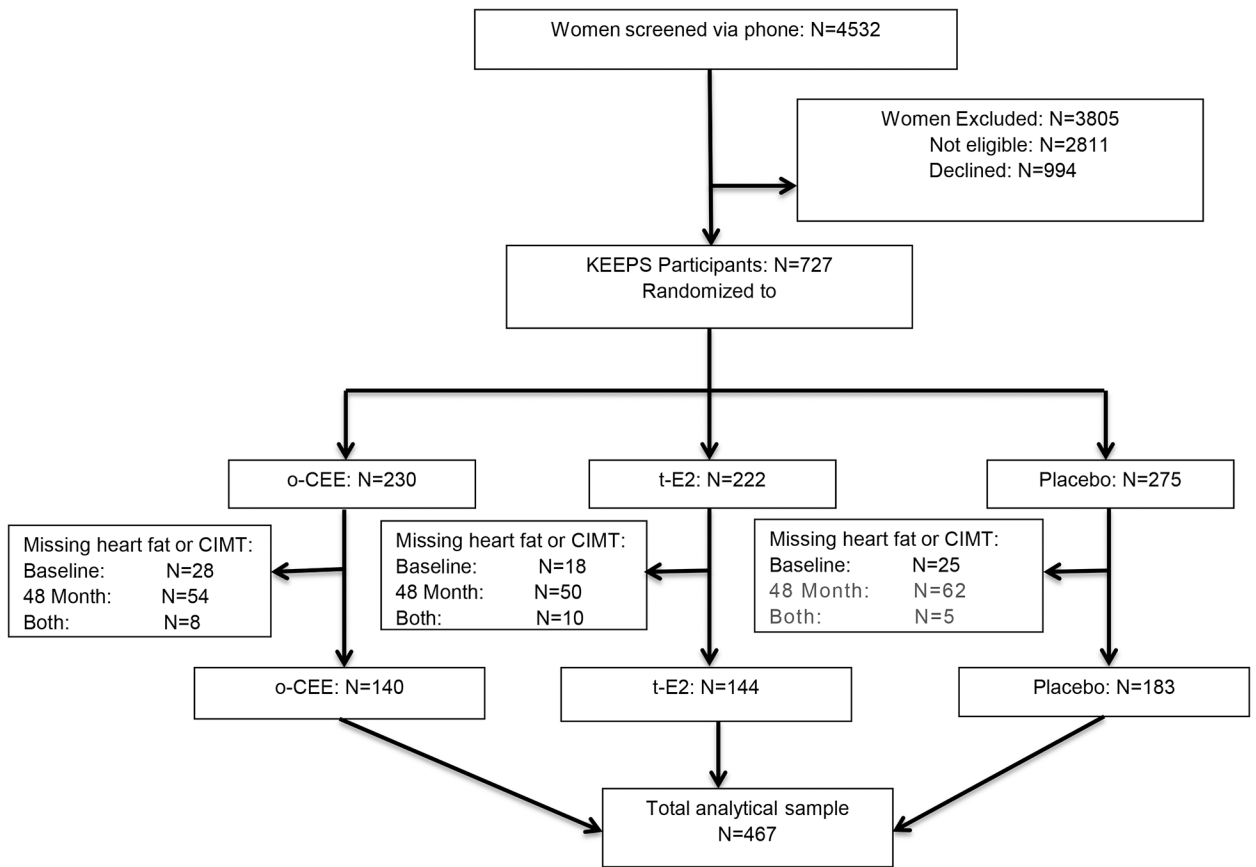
Women screened via phone: N=4532

Women Excluded: N=3805
Not eligible: N=2811
Declined: N=994

KEEPS Participants: N=727
Randomized to

o-CEE: N=230

t-E2: N=222

Placebo: N=275

Missing heart fat or CIMT:
Baseline: N=28
48 Month: N=54
Both: N=8

Missing heart fat or CIMT:
Baseline: N=18
48 Month: N=50
Both: N=10

Missing heart fat or CIMT:
Baseline: N=25
48 Month: N=62
Both: N=5

o-CEE: N=140

t-E2: N=144

Placebo: N=183

Total analytical sample
N=467